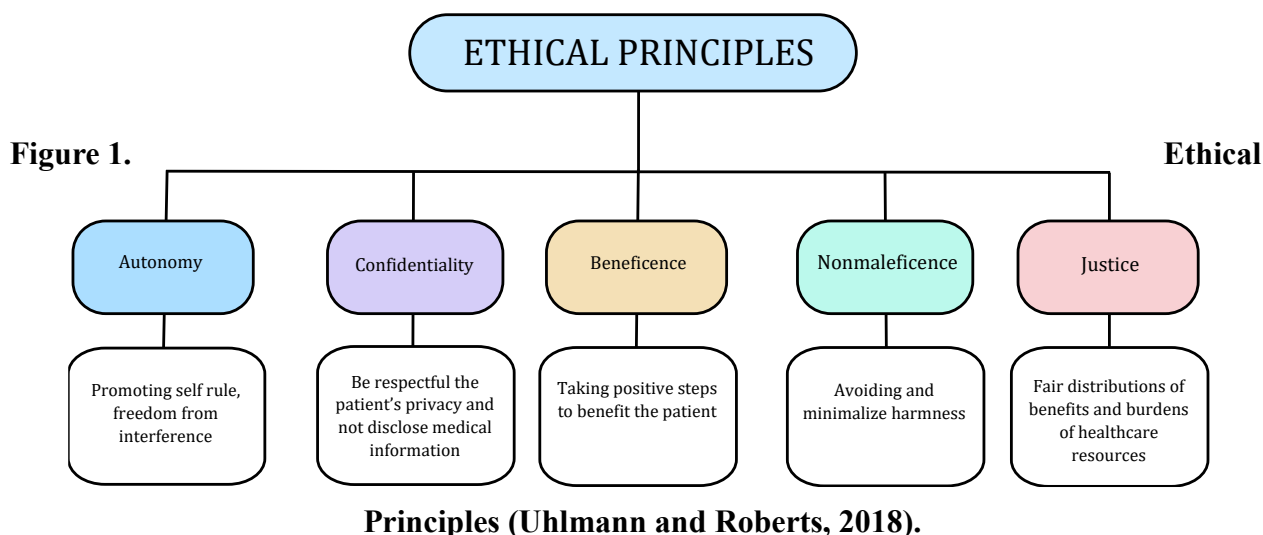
ETHICAL PRINCIPLES

Figure 1. Ethical

Autonomy

Confidentiality

Beneficence

Nonmaleficence

Justice

Promoting self rule, freedom from interference

Be respectful the patient's privacy and not disclose medical information

Taking positive steps to benefit the patient

Avoiding and minimalize harmness

Fair distributions of benefits and burdens of healthcare resources

Principles (Uhlmann and Roberts, 2018).